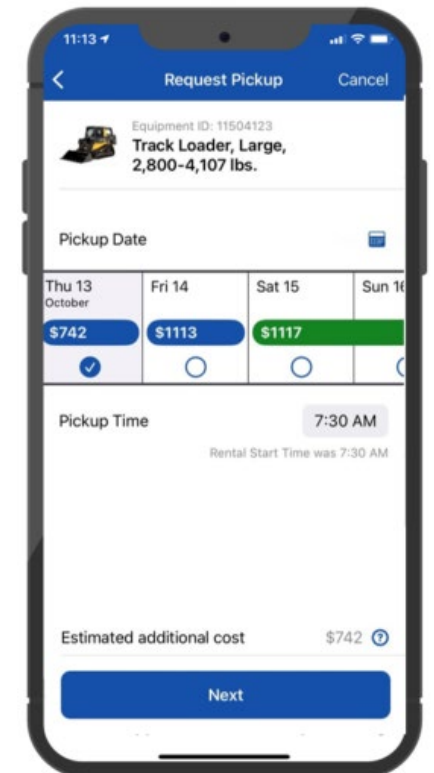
11:13

Request Pickup

Cancel

Equipment ID: 11504123

Track Loader, Large, 2,800-4,107 lbs.

Pickup Date

| Thu 13 October | Fri 14 | Sat 15 | Sun 1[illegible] |
|---|---|---|---|
| $742 | $1113 | $1117 | |

Pickup Time

7:30 AM

Rental Start Time was 7:30 AM

Estimated additional cost

$742

Next